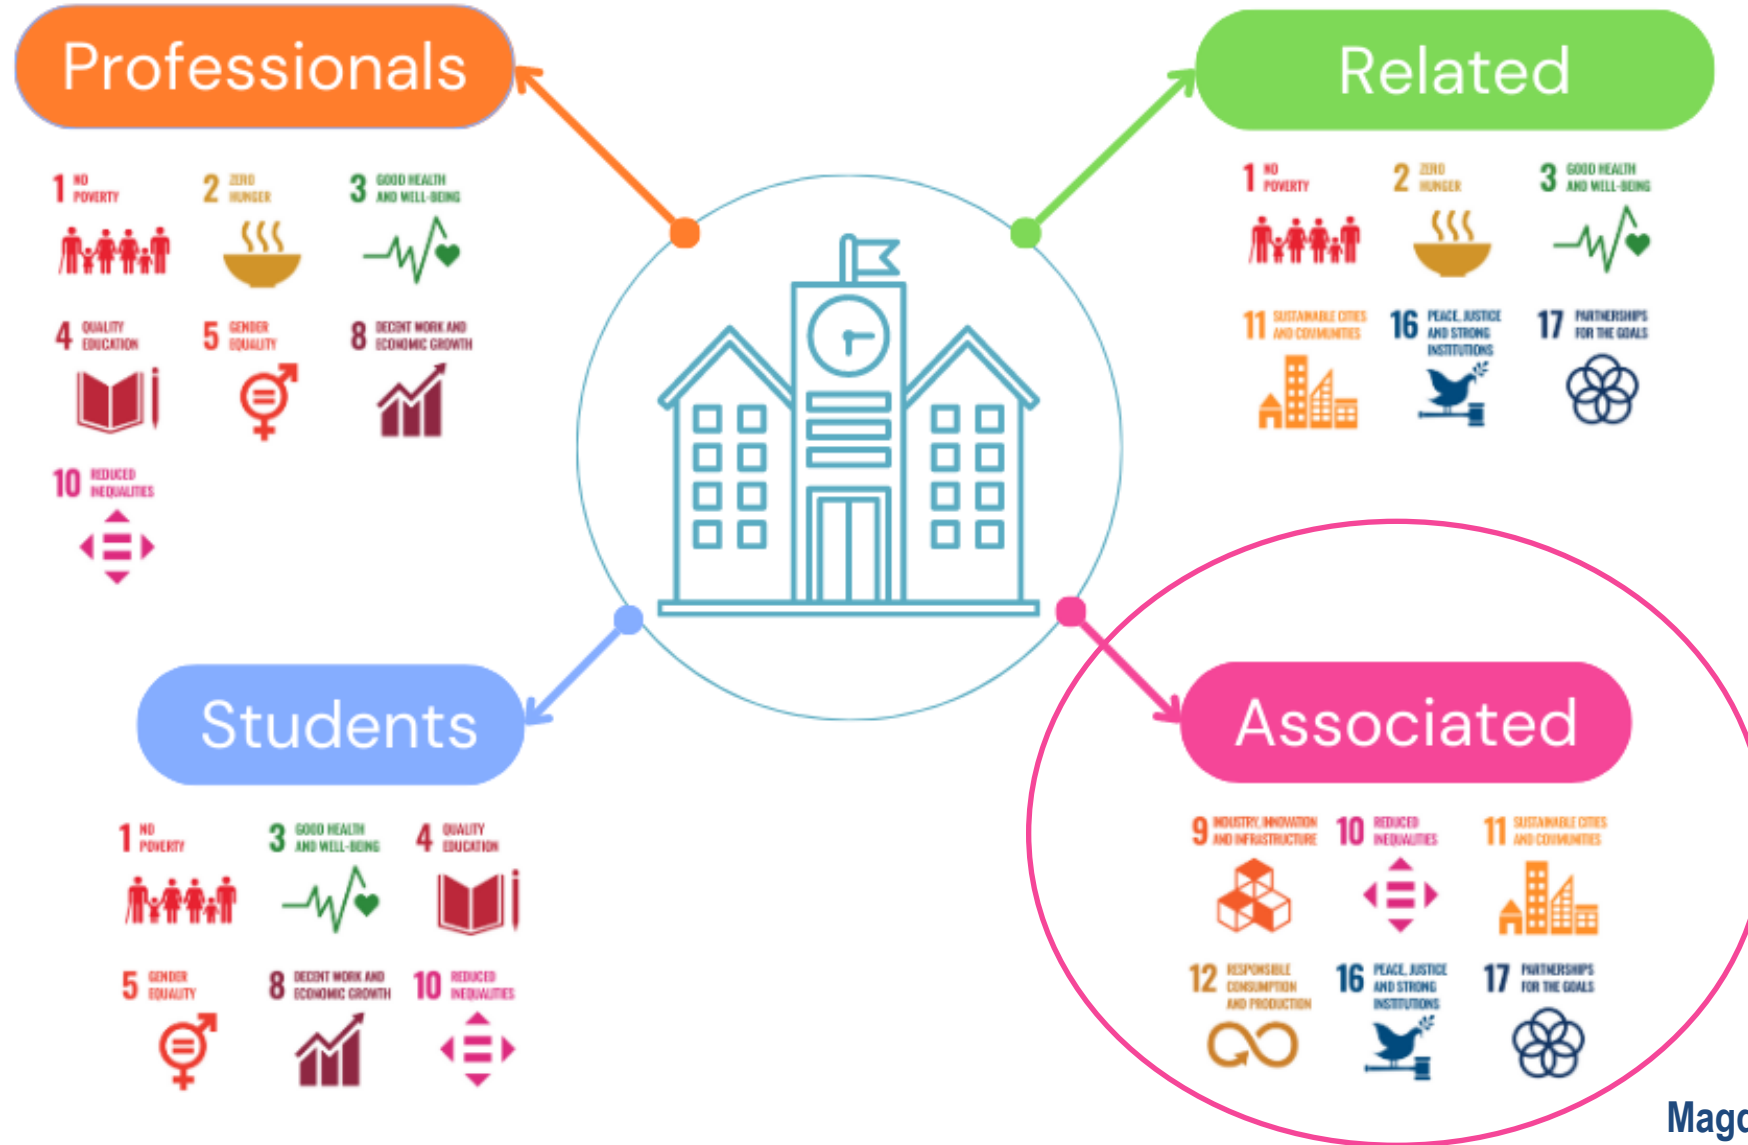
Professionals

1 NO POVERTY
2 ZERO HUNGER
3 GOOD HEALTH AND WELL-BEING
4 QUALITY EDUCATION
5 GENDER EQUALITY
8 DECENT WORK AND ECONOMIC GROWTH
10 REDUCED INEQUALITIES

Related

1 NO POVERTY
2 ZERO HUNGER
3 GOOD HEALTH AND WELL-BEING
11 SUSTAINABLE CITIES AND COMMUNITIES
16 PEACE, JUSTICE AND STRONG INSTITUTIONS
17 PARTNERSHIPS FOR THE GOALS

Students

1 NO POVERTY
3 GOOD HEALTH AND WELL-BEING
4 QUALITY EDUCATION
5 GENDER EQUALITY
8 DECENT WORK AND ECONOMIC GROWTH
10 REDUCED INEQUALITIES

Associated

9 INDUSTRY, INNOVATION AND INFRASTRUCTURE
10 REDUCED INEQUALITIES
11 SUSTAINABLE CITIES AND COMMUNITIES
12 RESPONSIBLE CONSUMPTION AND PRODUCTION
16 PEACE, JUSTICE AND STRONG INSTITUTIONS
17 PARTNERSHIPS FOR THE GOALS

Mag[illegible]